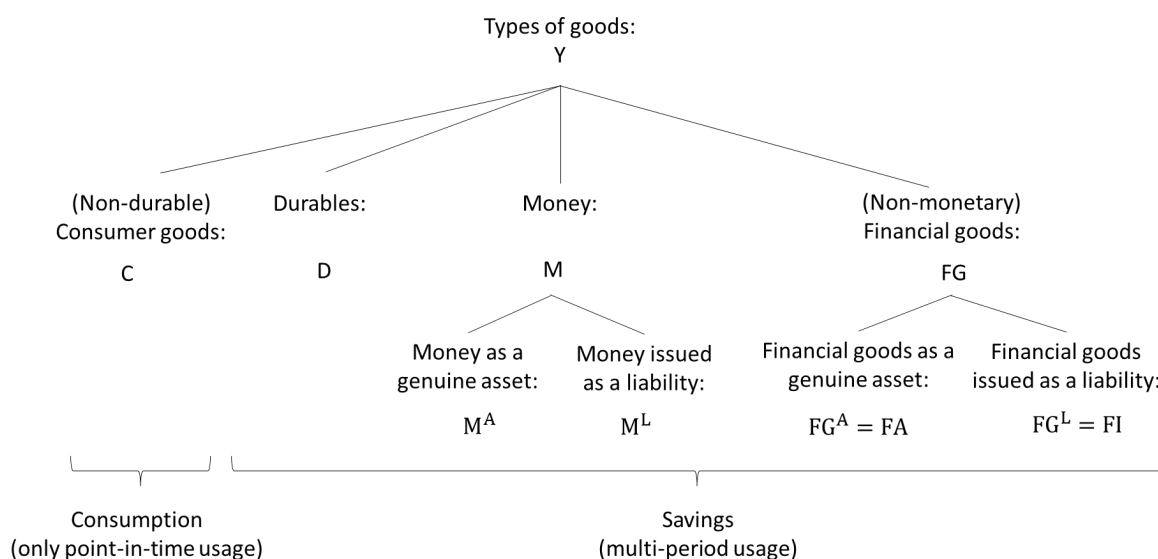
Types of goods:
Y

(Non-durable) Consumer goods:
C

Durables:
D

Money:
M

Money as a genuine asset:
$M^A$

Money issued as a liability:
$M^L$

(Non-monetary) Financial goods:
FG

Financial goods as a genuine asset:
$FG^A = FA$

Financial goods issued as a liability:
$FG^L = FI$

Consumption
(only point-in-time usage)

Savings
(multi-period usage)